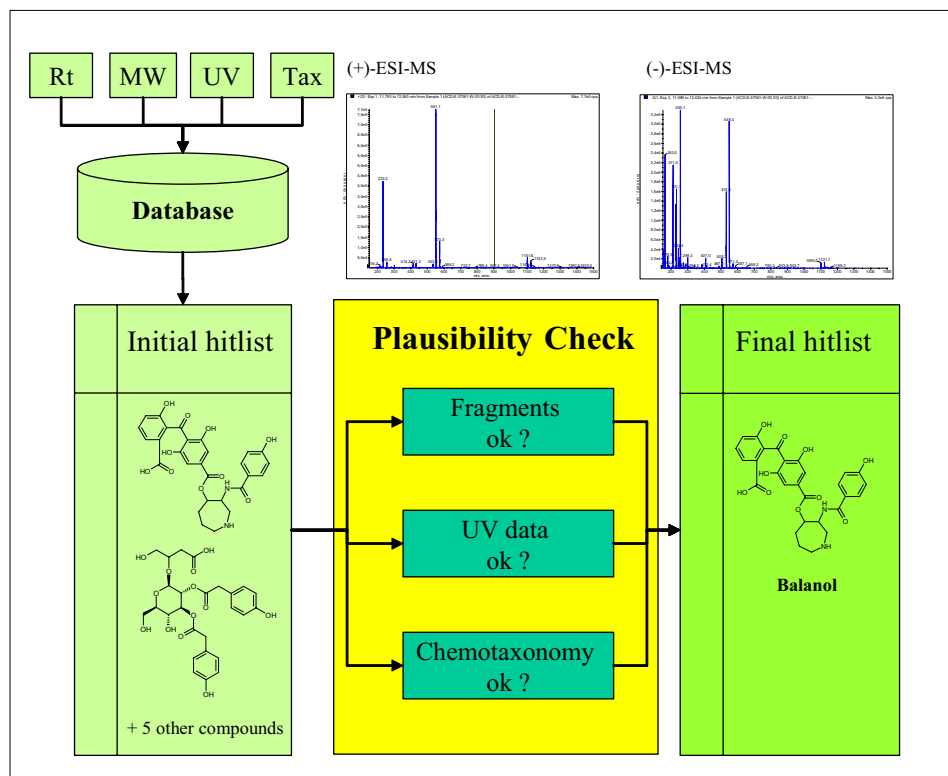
Rt

MW

UV

Tax

Database

(+)-ESI-MS

(-)-ESI-MS

Initial hitlist

OH
O
OH
HO
O
HO
O
OH
O
N
H
O
O
NH

HO
OH
O
O
O
O
O
OH
O
HO
OH
O
OH
OH

+ 5 other compounds

Plausibility Check

Fragments ok ?

UV data ok ?

Chemotaxonomy ok ?

Final hitlist

OH
O
OH
HO
O
HO
O
OH
O
N
H
O
O
NH

Balanol